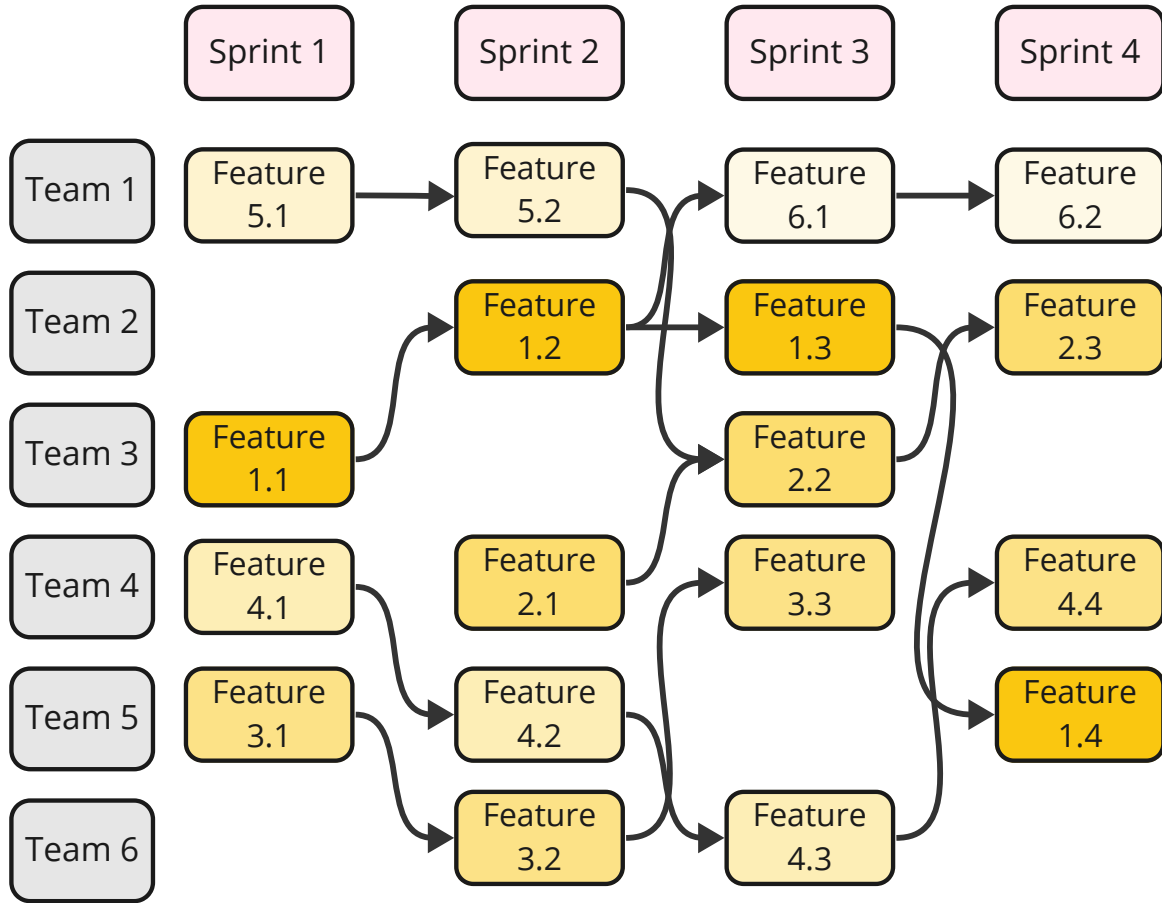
| | Sprint 1 | Sprint 2 | Sprint 3 | Sprint 4 |
|---|---|---|---|---|
| Team 1 | Feature 5.1 | Feature 5.2 | Feature 6.1 | Feature 6.2 |
| Team 2 | | Feature 1.2 | Feature 1.3 | Feature 2.3 |
| Team 3 | Feature 1.1 | | Feature 2.2 | |
| Team 4 | Feature 4.1 | Feature 2.1 | Feature 3.3 | Feature 4.4 |
| Team 5 | Feature 3.1 | Feature 4.2 | | Feature 1.4 |
| Team 6 | | Feature 3.2 | Feature 4.3 | |